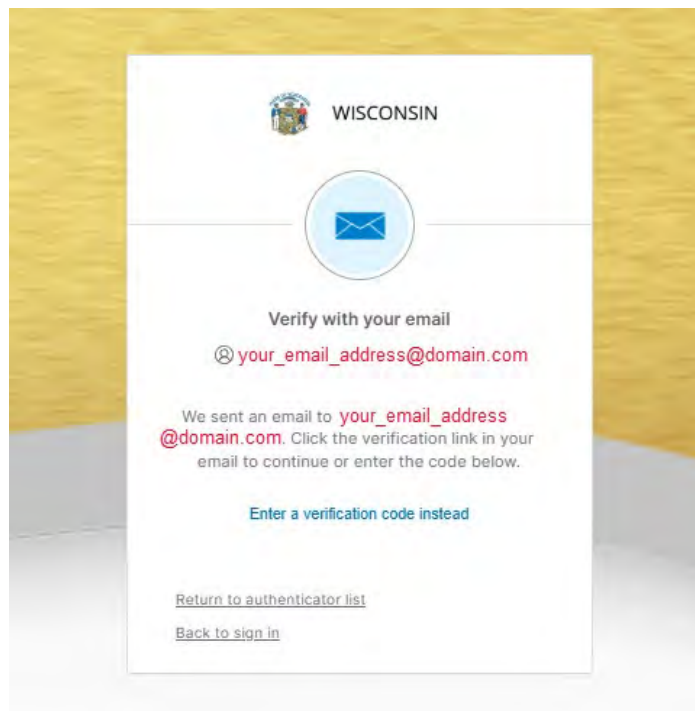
WISCONSIN

Verify with your email

your_email_address@domain.com

We sent an email to your_email_address@domain.com. Click the verification link in your email to continue or enter the code below.

Enter a verification code instead

Return to authenticator list

Back to sign in